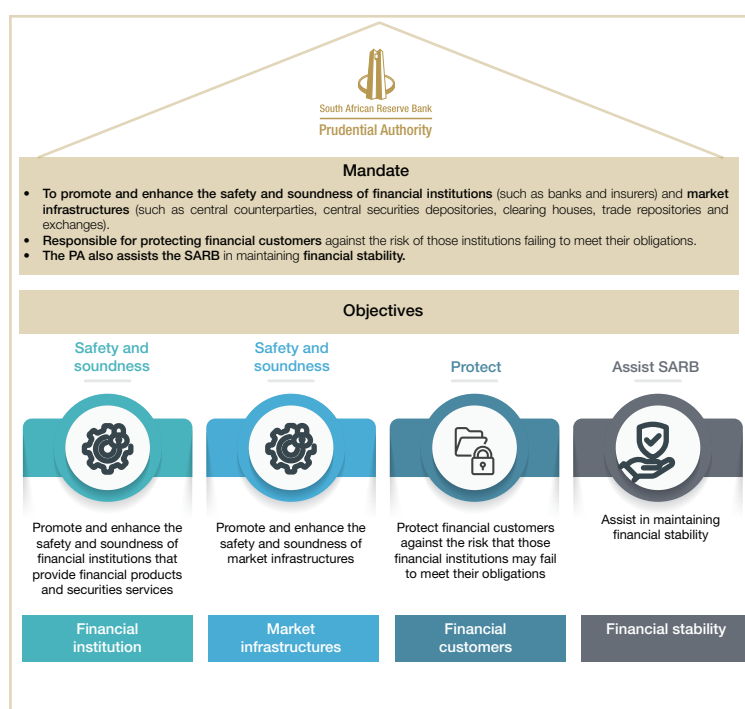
South African Reserve Bank
Prudential Authority

Mandate

- To promote and enhance the safety and soundness of financial institutions (such as banks and insurers) and market infrastructures (such as central counterparties, central securities depositories, clearing houses, trade repositories and exchanges).
- Responsible for protecting financial customers against the risk of those institutions failing to meet their obligations.
- The PA also assists the SARB in maintaining financial stability.

Objectives

Safety and soundness

Promote and enhance the safety and soundness of financial institutions that provide financial products and securities services

Financial institution

Safety and soundness

Promote and enhance the safety and soundness of market infrastructures

Market infrastructures

Protect

Protect financial customers against the risk that those financial institutions may fail to meet their obligations

Financial customers

Assist SARB

Assist in maintaining financial stability

Financial stability